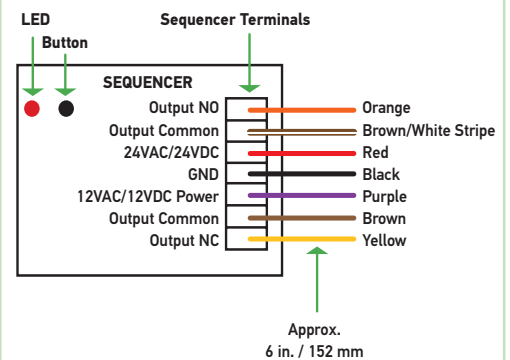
LED

Button

Sequencer Terminals

SEQUENCER

Output NO

Output Common

24VAC/24VDC

GND

12VAC/12VDC Power

Output Common

Output NC

Orange

Brown/White Stripe

Red

Black

Purple

Brown

Yellow

Approx.
6 in. / 152 mm